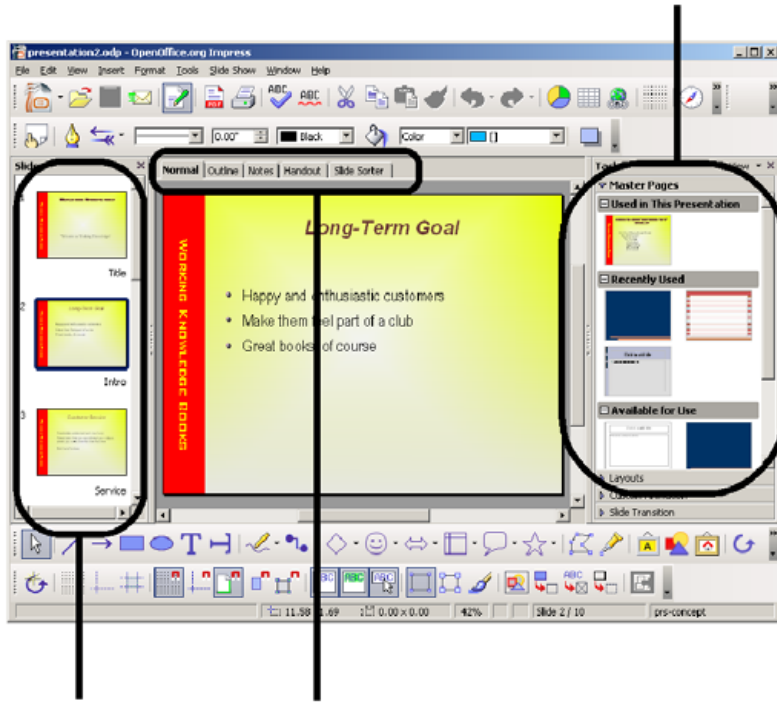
presentation2.odp - OpenOffice.org Impress

File Edit View Insert Format Tools Slide Show Window Help

0.00"

Black

Color

Slides

Normal Outline Notes Handout Slide Sorter

Tas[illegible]

Master Pages

Used in This Presentation

Recently Used

Available for Use

Layouts

Custom Animation

Slide Transition

1

Title

2

Intro

3

Service

WORKING KNOWLEDGE BOOKS

Long-Term Goal

• Happy and enthusiastic customers

• Make them feel part of a club

• Great books of course

11.58 / 1.69

0.00 x 0.00

42%

Slide 2 / 10

prs-concept